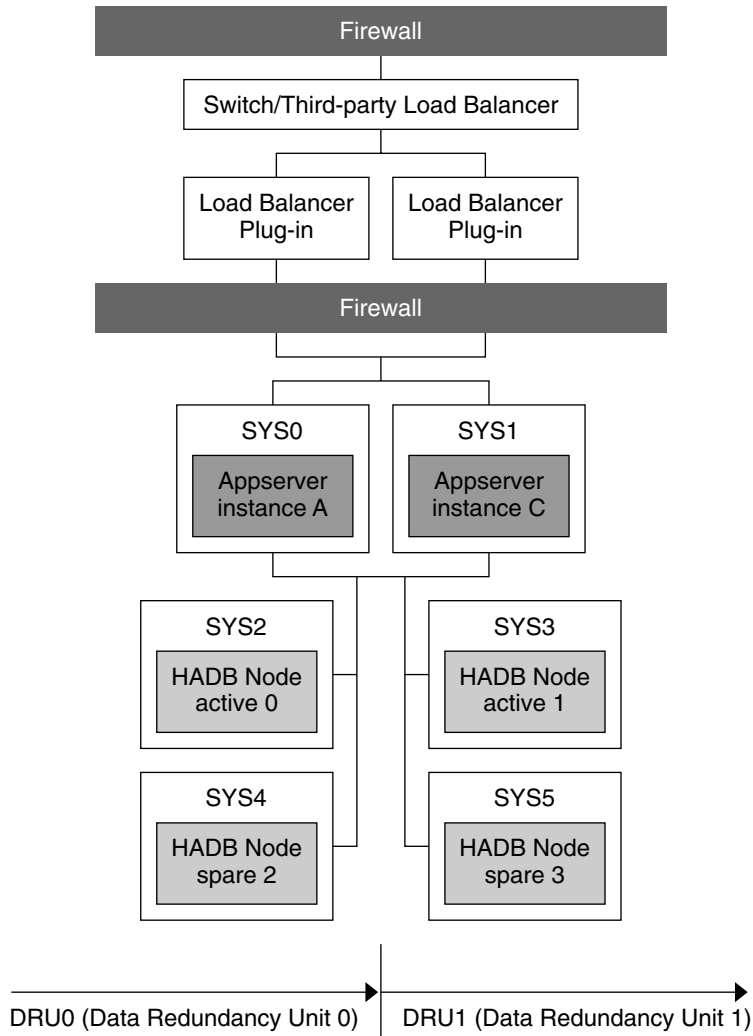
Firewall

Switch/Third-party Load Balancer

Load Balancer Plug-in

Load Balancer Plug-in

Firewall

SYS0

Appserver instance A

SYS1

Appserver instance C

SYS2

HADB Node active 0

SYS3

HADB Node active 1

SYS4

HADB Node spare 2

SYS5

HADB Node spare 3

DRU0 (Data Redundancy Unit 0)

DRU1 (Data Redundancy Unit 1)